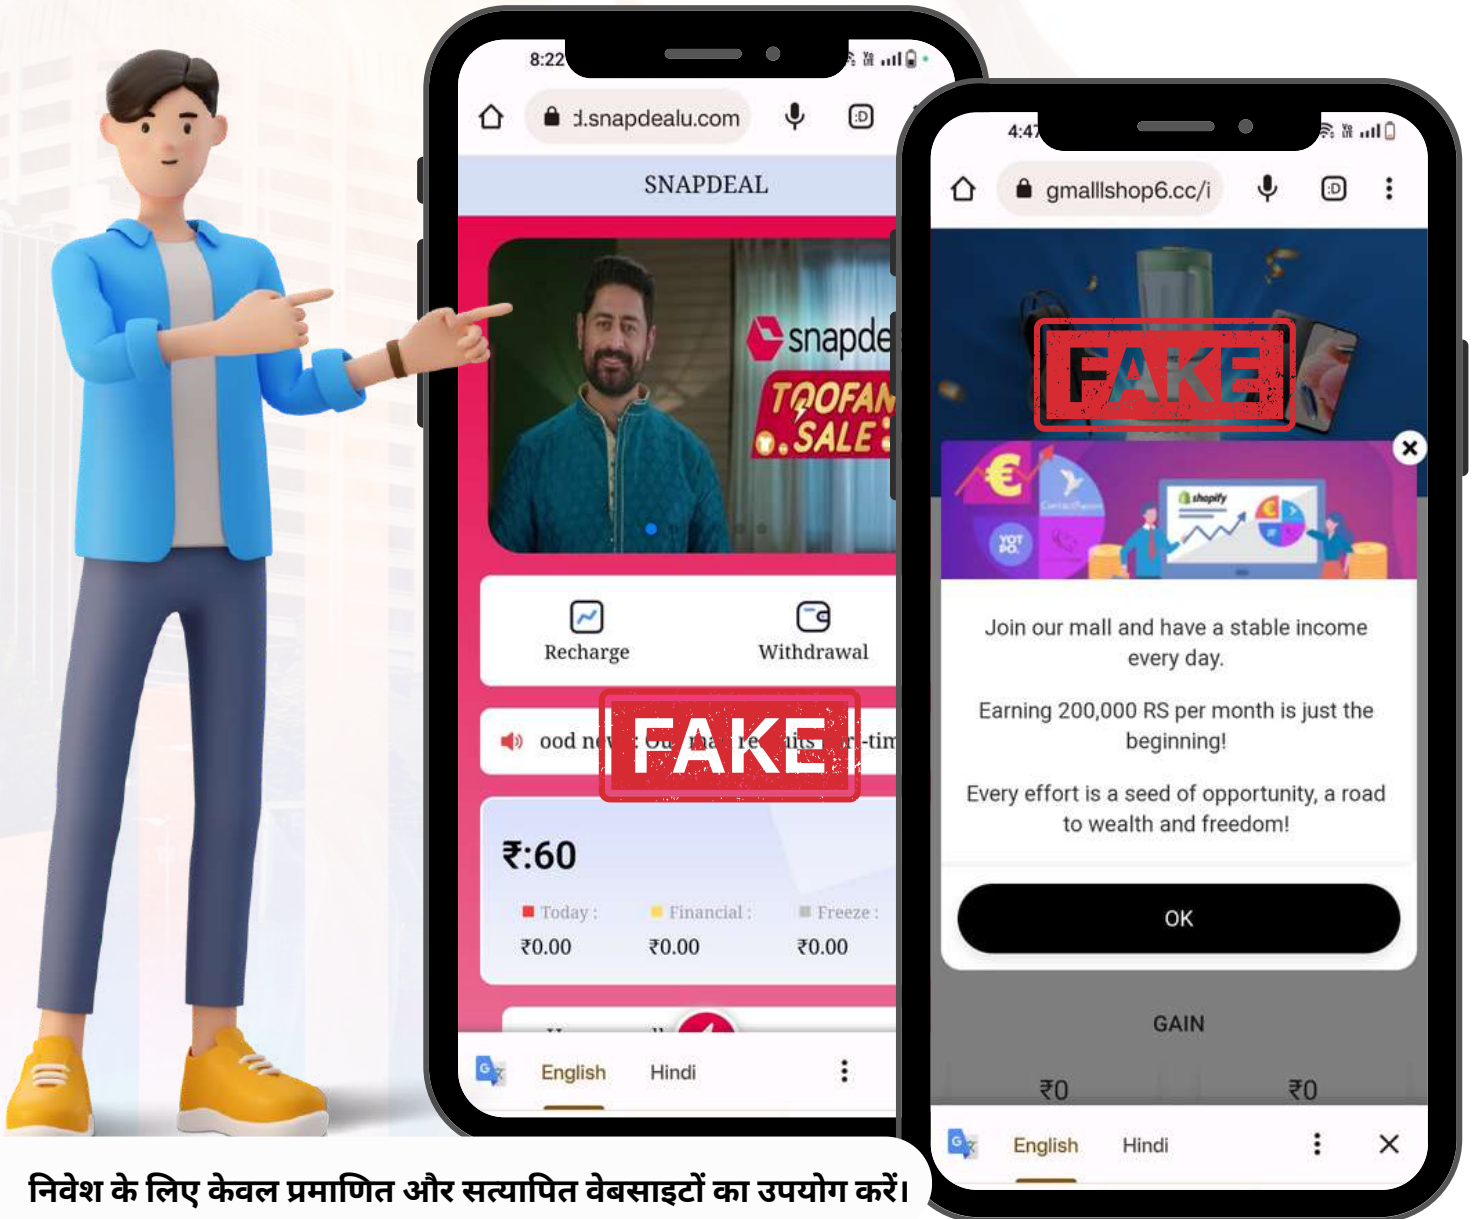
8:22

d.snapdealu.com

SNAPDEAL

snapde

TOOFAN SALE

Recharge

Withdrawal

ood n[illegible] re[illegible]its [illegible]-tim

FAKE

₹:60

Today :

Financial :

Freeze :

₹0.00

₹0.00

₹0.00

English

Hindi

4:47

gmallshop6.cc/i

FAKE

shopify

Join our mall and have a stable income every day.

Earning 200,000 RS per month is just the beginning!

Every effort is a seed of opportunity, a road to wealth and freedom!

OK

GAIN

₹0

₹0

English

Hindi

निवेश के लिए केवल प्रमाणित और सत्यापित वेबसाइटों का उपयोग करें।